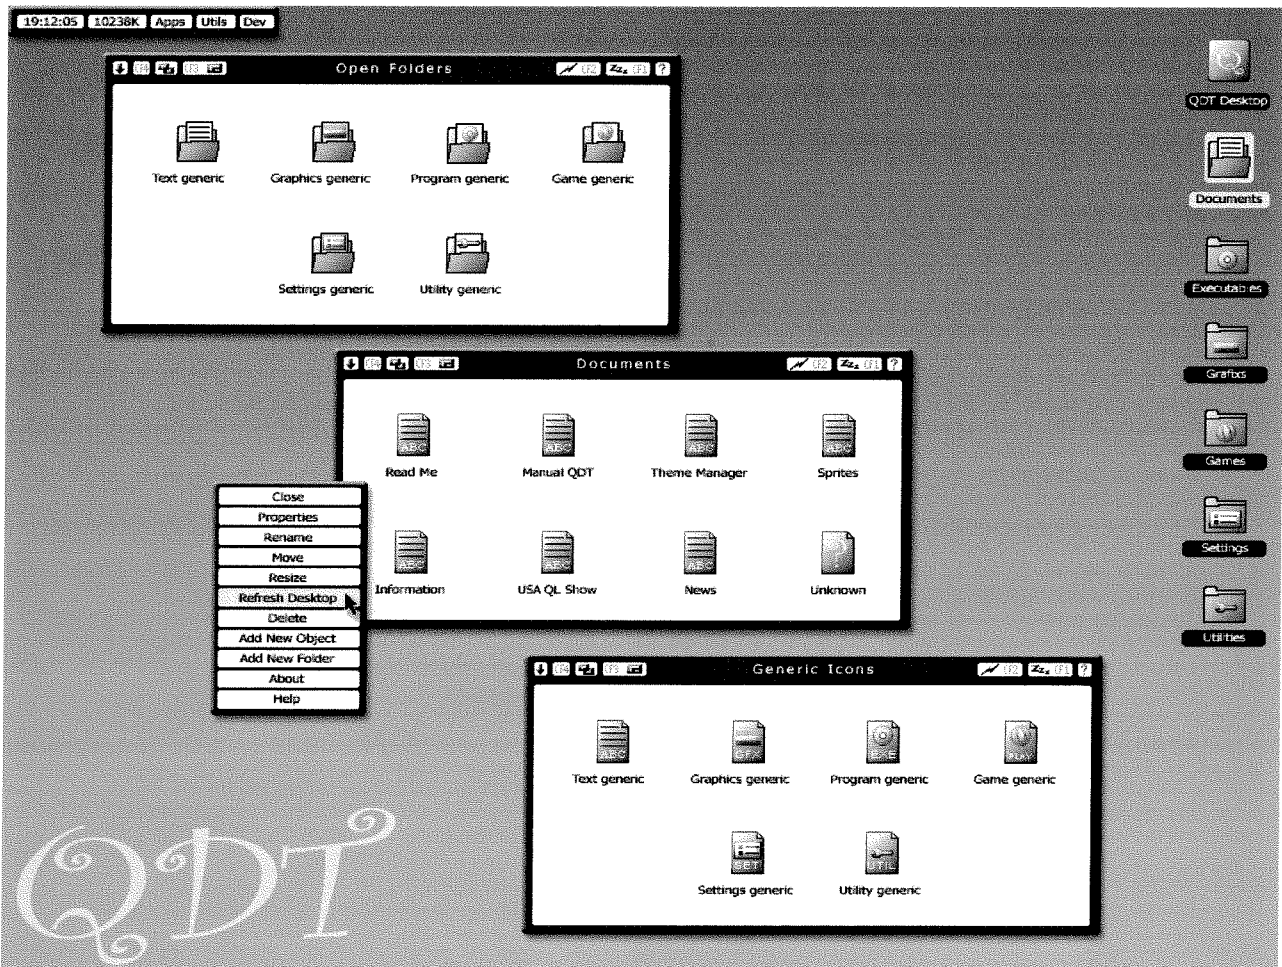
19:12:05 10238K Apps Utils Dev

F4 F3 Open Folders F2 F1 ?

Text generic
Graphics generic
Program generic
Game generic
Settings generic
Utility generic

QDT Desktop
Documents
Executables
Grafixs
Games
Settings
Utilities

F4 F3 Documents F2 F1 ?

Read Me
Manual QDT
Theme Manager
Sprites
Information
USA QL Show
News
Unknown

Close
Properties
Rename
Move
Resize
Refresh Desktop
Delete
Add New Object
Add New Folder
About
Help

F4 F3 Generic Icons F2 F1 ?

Text generic
Graphics generic
Program generic
Game generic
Settings generic
Utility generic

QDT